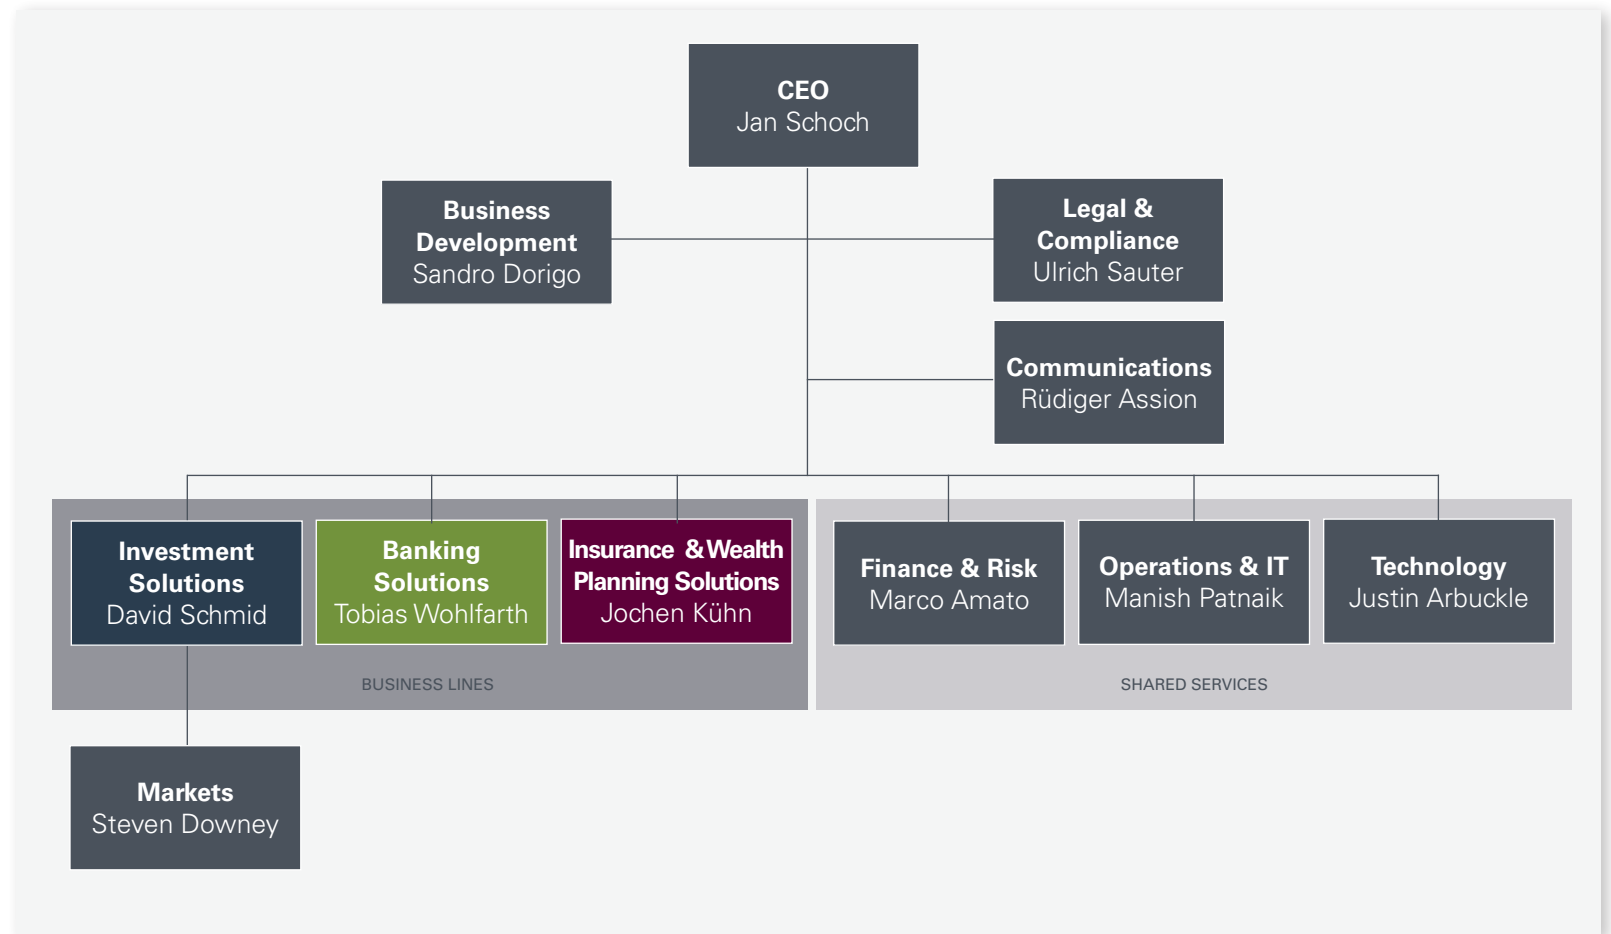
CEO
Jan Schoch

Business Development
Sandro Dorigo

Legal & Compliance
Ulrich Sauter

Communications
Rüdiger Assion

Investment Solutions
David Schmid

Banking Solutions
Tobias Wohlfarth

Insurance & Wealth Planning Solutions
Jochen Kühn

BUSINESS LINES

Finance & Risk
Marco Amato

Operations & IT
Manish Patnaik

Technology
Justin Arbuckle

SHARED SERVICES

Markets
Steven Downey